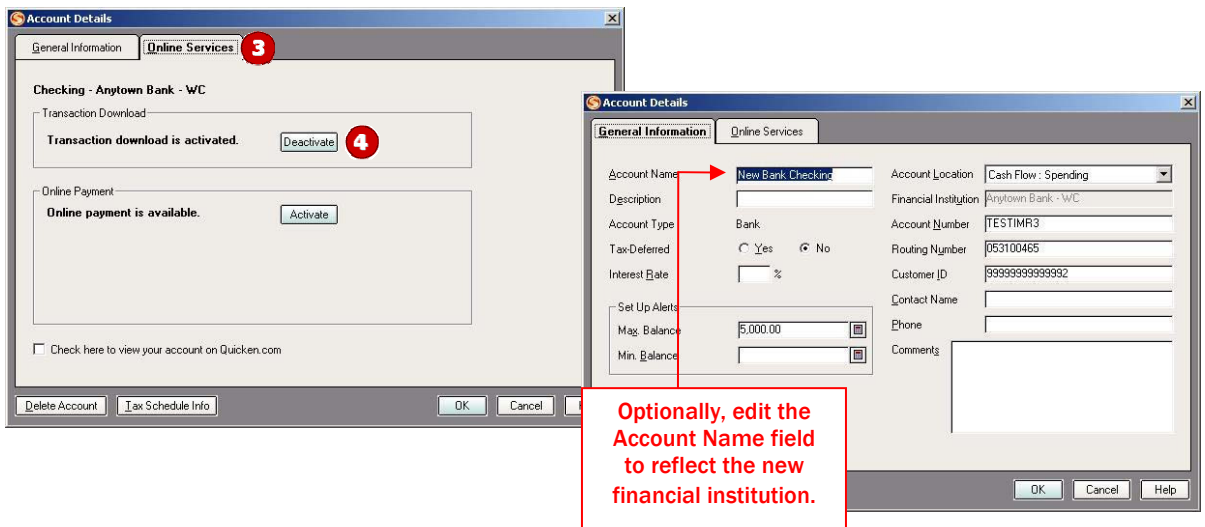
Account Details

General Information | Online Services 3

Checking - Anytown Bank - WC

Transaction Download

Transaction download is activated. Deactivate 4

Online Payment

Online payment is available. Activate

Check here to view your account on Quicken.com

Delete Account | Tax Schedule Info | OK | Cancel

Account Details

General Information | Online Services

Account Name: New Bank Checking

Description

Account Type: Bank

Tax-Deferred: Yes No

Interest Rate: %

Set Up Alerts

Max. Balance: 5,000.00

Min. Balance

Account Location: Cash Flow : Spending

Financial Institution: Anytown Bank - WC

Account Number: TESTIMR3

Routing Number: 053100465

Customer ID: 99999999999992

Contact Name

Phone

Comments

OK | Cancel | Help

Optionally, edit the Account Name field to reflect the new financial institution.